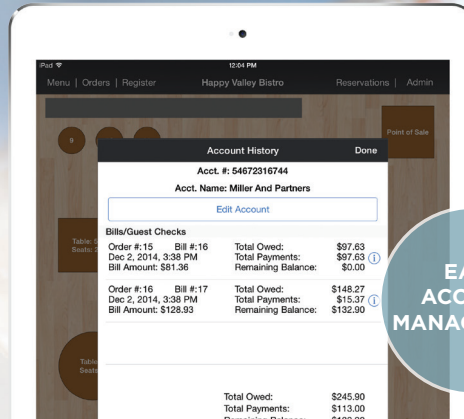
iPad
12:04 PM
Menu | Orders | Register
Happy Valley Bistro
Reservations | Admin

9

Point of Sale

Account History
Done

Acct. #: 54672316744
Acct. Name: Miller And Partners
Edit Account

Bills/Guest Checks

| | | |
|---|---|---|
| Order #:15 Bill #:16 Dec 2, 2014, 3:38 PM Bill Amount: $81.36 | Total Owed: Total Payments: Remaining Balance: | $97.63 $97.63 $0.00 |
| Order #:16 Bill #:17 Dec 2, 2014, 3:38 PM Bill Amount: $128.93 | Total Owed: Total Payments: Remaining Balance: | $148.27 $15.37 $132.90 |

Table: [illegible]
Seats: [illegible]

Table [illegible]
Seats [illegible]

Total Owed: $245.90
Total Payments: $113.00
Remaining Balance: $132.90

EA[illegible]
ACC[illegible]
MANAG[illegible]